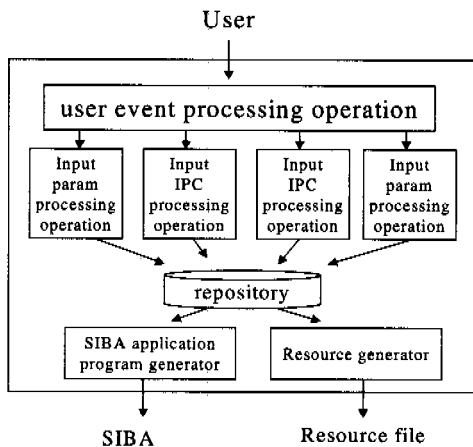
User

user event processing operation

Input param processing operation

Input IPC processing operation

Input IPC processing operation

Input param processing operation

repository

SIBA application program generator

Resource generator

SIBA

Resource file